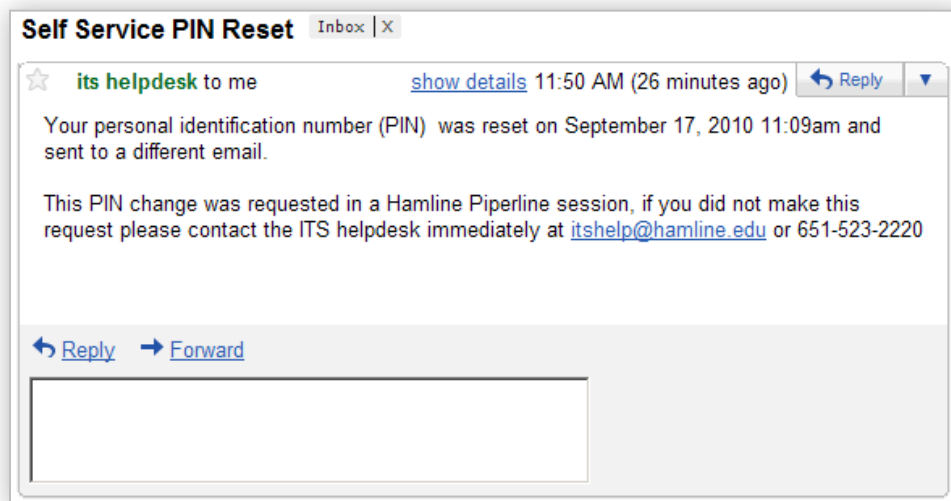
Self Service PIN Reset Inbox | X

its helpdesk to me show details 11:50 AM (26 minutes ago) Reply ▼

Your personal identification number (PIN) was reset on September 17, 2010 11:09am and sent to a different email.

This PIN change was requested in a Hamline Piperline session, if you did not make this request please contact the ITS helpdesk immediately at itshelp@hamline.edu or 651-523-2220

Reply Forward